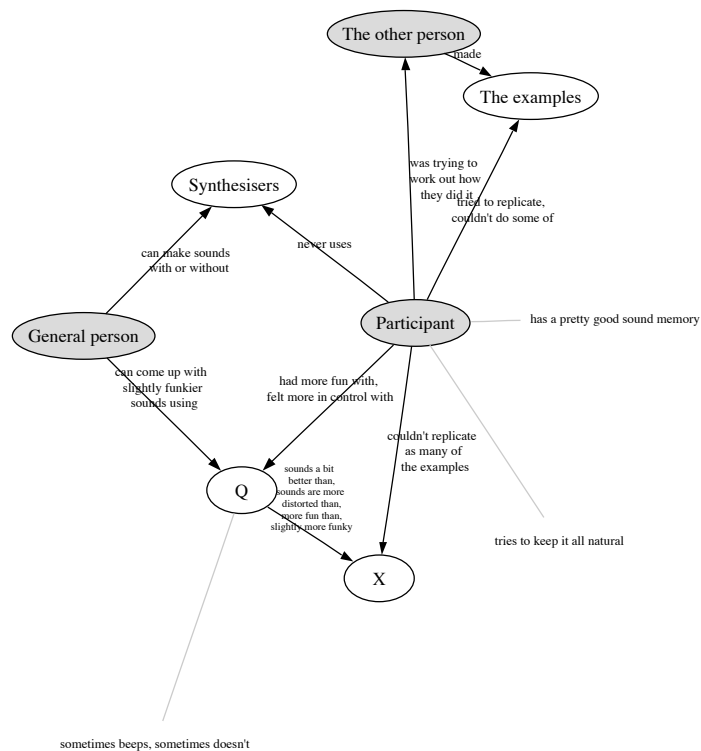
The other person

made

The examples

Synthesisers

was trying to work out how they did it

tried to replicate, couldn't do some of

can make sounds with or without

never uses

General person

Participant

has a pretty good sound memory

can come up with slightly funkier sounds using

had more fun with, felt more in control with

couldn't replicate as many of the examples

Q

sounds a bit better than, sounds are more distorted than, more fun than, slightly more funky

tries to keep it all natural

X

sometimes beeps, sometimes doesn't